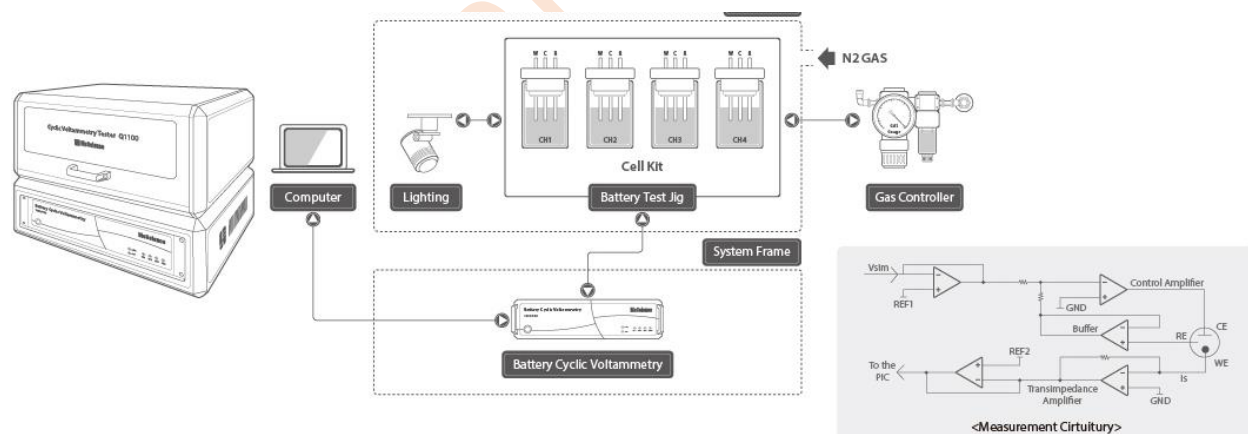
Cyclic Voltammetry Tester Q1100

Wonatech

Computer

N2 GAS

M C R M C R M C R M C R

CH1 CH2 CH3 CH4

Cell Kit

Lighting

Battery Test Jig

Gas Controller

System Frame

Battery Cyclic Voltammetry

Vsim

REF1

GND

Control Amplifier

Buffer

CE

RE

WE

REF2

To the PIC

Transimpedance Amplifier

Is

GND

<Measurement Cirtuitury>